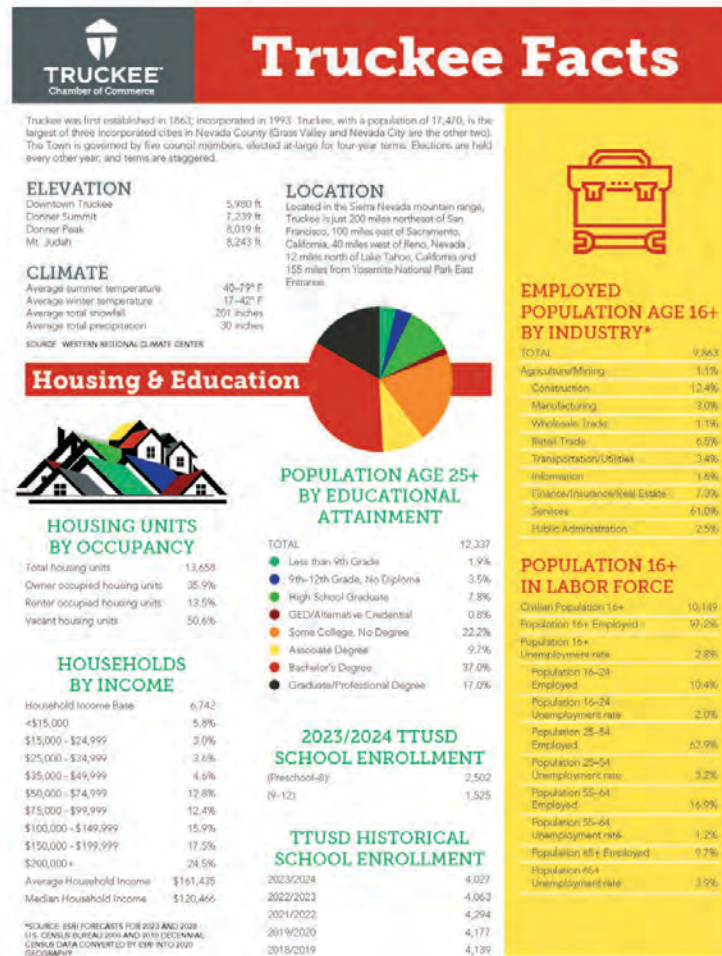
TRUCKEE
Chamber of Commerce

Truckee Facts

Truckee was first established in 1863; incorporated in 1993. Truckee, with a population of 17,470, is the largest of three incorporated cities in Nevada County (Grass Valley and Nevada City are the other two). The Town is governed by five council members, elected at-large for four-year terms. Elections are held every other year, and terms are staggered.

ELEVATION

| | |
|---|---|
| Downtown Truckee | 5,980 ft. |
| Donner Summit | 7,239 ft. |
| Donner Peak | 8,019 ft. |
| Mt. Judah | 8,243 ft. |

CLIMATE

| | |
|---|---|
| Average summer temperature | 40–79° F |
| Average winter temperature | 17–42° F |
| Average total snowfall | 201 inches |
| Average total precipitation | 30 inches |

SOURCE: WESTERN REGIONAL CLIMATE CENTER

LOCATION
Located in the Sierra Nevada mountain range, Truckee is just 200 miles northeast of San Francisco, 100 miles east of Sacramento, California, 40 miles west of Reno, Nevada, 12 miles north of Lake Tahoe, California and 155 miles from Yosemite National Park East Entrance.

Housing & Education

HOUSING UNITS BY OCCUPANCY

| | |
|---|---|
| Total housing units | 13,658 |
| Owner occupied housing units | 35.9% |
| Renter occupied housing units | 13.5% |
| Vacant housing units | 50.6% |

HOUSEHOLDS BY INCOME

| | |
|---|---|
| Household Income Base | 6,742 |
| <$15,000 | 5.8% |
| $15,000 - $24,999 | 3.0% |
| $25,000 - $34,999 | 3.6% |
| $35,000 - $49,999 | 4.6% |
| $50,000 - $74,999 | 12.8% |
| $75,000 - $99,999 | 12.4% |
| $100,000 - $149,999 | 15.9% |
| $150,000 - $199,999 | 17.5% |
| $200,000+ | 24.5% |
| Average Household Income | $161,425 |
| Median Household Income | $120,466 |

*SOURCE: ESRI FORECASTS FOR 2023 AND 2028 U.S. CENSUS BUREAU 2000 AND 2010 DECENNIAL CENSUS DATA CONVERTED BY ESRI INTO 2020 GEOGRAPHY

POPULATION AGE 25+ BY EDUCATIONAL ATTAINMENT

| | |
|---|---|
| TOTAL | 12,337 |
| Less than 9th Grade | 1.9% |
| 9th–12th Grade, No Diploma | 3.5% |
| High School Graduate | 7.8% |
| GED/Alternative Credential | 0.8% |
| Some College, No Degree | 22.2% |
| Associate Degree | 9.7% |
| Bachelor's Degree | 37.0% |
| Graduate/Professional Degree | 17.0% |

2023/2024 TTUSD SCHOOL ENROLLMENT

| | |
|---|---|
| (Preschool-8) | 2,502 |
| (9-12) | 1,525 |

TTUSD HISTORICAL SCHOOL ENROLLMENT

| | |
|---|---|
| 2023/2024 | 4,027 |
| 2022/2023 | 4,063 |
| 2021/2022 | 4,294 |
| 2019/2020 | 4,177 |
| 2018/2019 | 4,139 |

EMPLOYED POPULATION AGE 16+ BY INDUSTRY*

| | |
|---|---|
| TOTAL | 9,863 |
| Agriculture/Mining | 1.1% |
| Construction | 12.4% |
| Manufacturing | 3.0% |
| Wholesale Trade | 1.1% |
| Retail Trade | 6.5% |
| Transportation/Utilities | 3.4% |
| Information | 1.6% |
| Finance/Insurance/Real Estate | 7.3% |
| Services | 61.0% |
| Public Administration | 2.5% |

POPULATION 16+ IN LABOR FORCE

| | |
|---|---|
| Civilian Population 16+ | 10,149 |
| Population 16+ Employed | 97.2% |
| Population 16+ Unemployment rate | 2.8% |
| Population 16–24 Employed | 10.4% |
| Population 16–24 Unemployment rate | 2.0% |
| Population 25–54 Employed | 62.9% |
| Population 25–54 Unemployment rate | 3.2% |
| Population 55–64 Employed | 16.9% |
| Population 55–64 Unemployment rate | 1.2% |
| Population 65+ Employed | 9.7% |
| Population 65+ Unemployment rate | 3.9% |